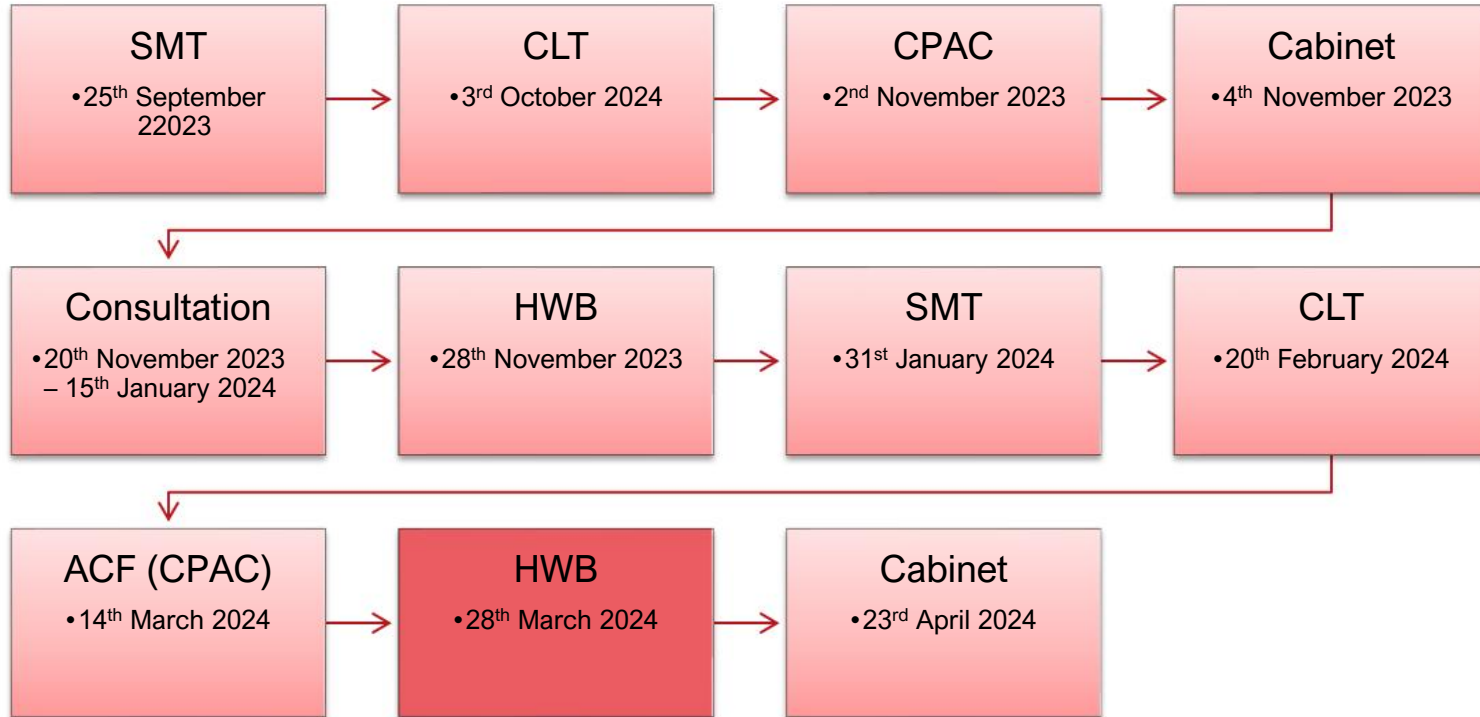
SMT
•25$^{th}$ September 22023

CLT
•3$^{rd}$ October 2024

CPAC
•2$^{nd}$ November 2023

Cabinet
•4$^{th}$ November 2023

Consultation
•20$^{th}$ November 2023 – 15$^{th}$ January 2024

HWB
•28$^{th}$ November 2023

SMT
•31$^{st}$ January 2024

CLT
•20$^{th}$ February 2024

ACF (CPAC)
•14$^{th}$ March 2024

HWB
•28$^{th}$ March 2024

Cabinet
•23$^{rd}$ April 2024